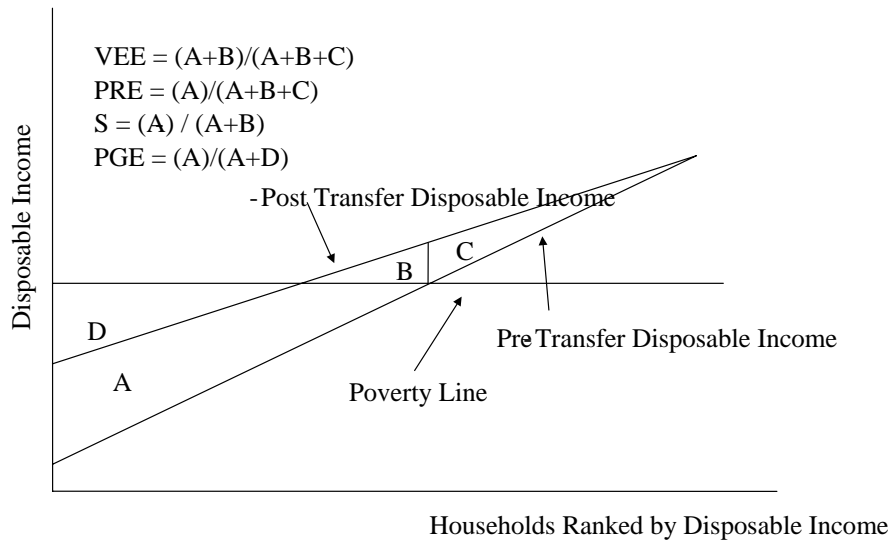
VEE = (A+B)/(A+B+C)
PRE = (A)/(A+B+C)
S = (A) / (A+B)
PGE = (A)/(A+D)

Disposable Income

-Post Transfer Disposable Income

B

C

D

Pre Transfer Disposable Income

A

Poverty Line

Households Ranked by Disposable Income